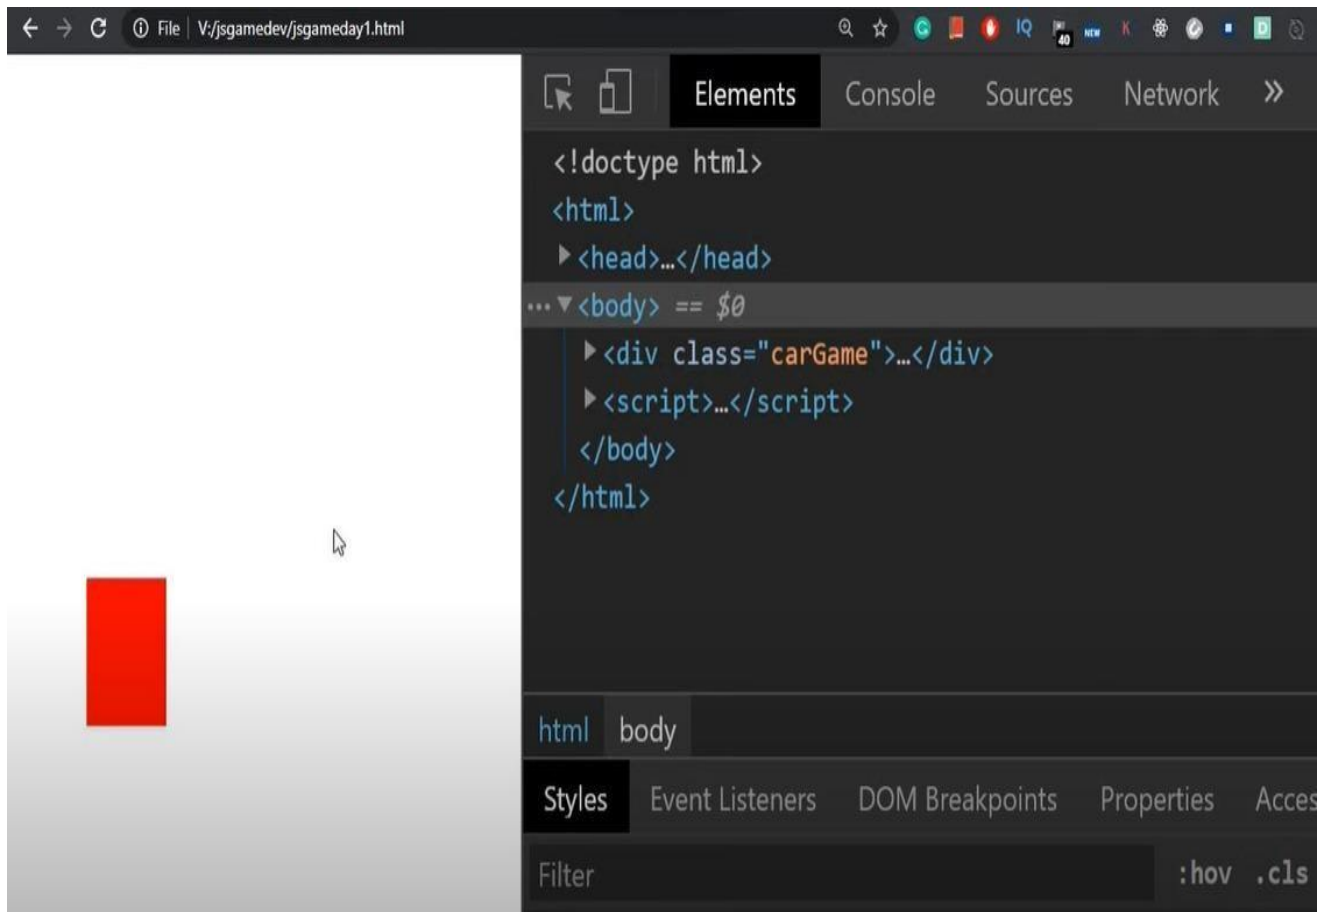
File | V:/jsgamedev/jsgameday1.html

IQ 40 NEW K D

Elements Console Sources Network »

<!doctype html>
<html>
▶<head>…</head>
··· ▼<body> == $0
▶<div class="carGame">…</div>
▶<script>…</script>
</body>
</html>

html body

Styles Event Listeners DOM Breakpoints Properties Acces

Filter :hov .cls